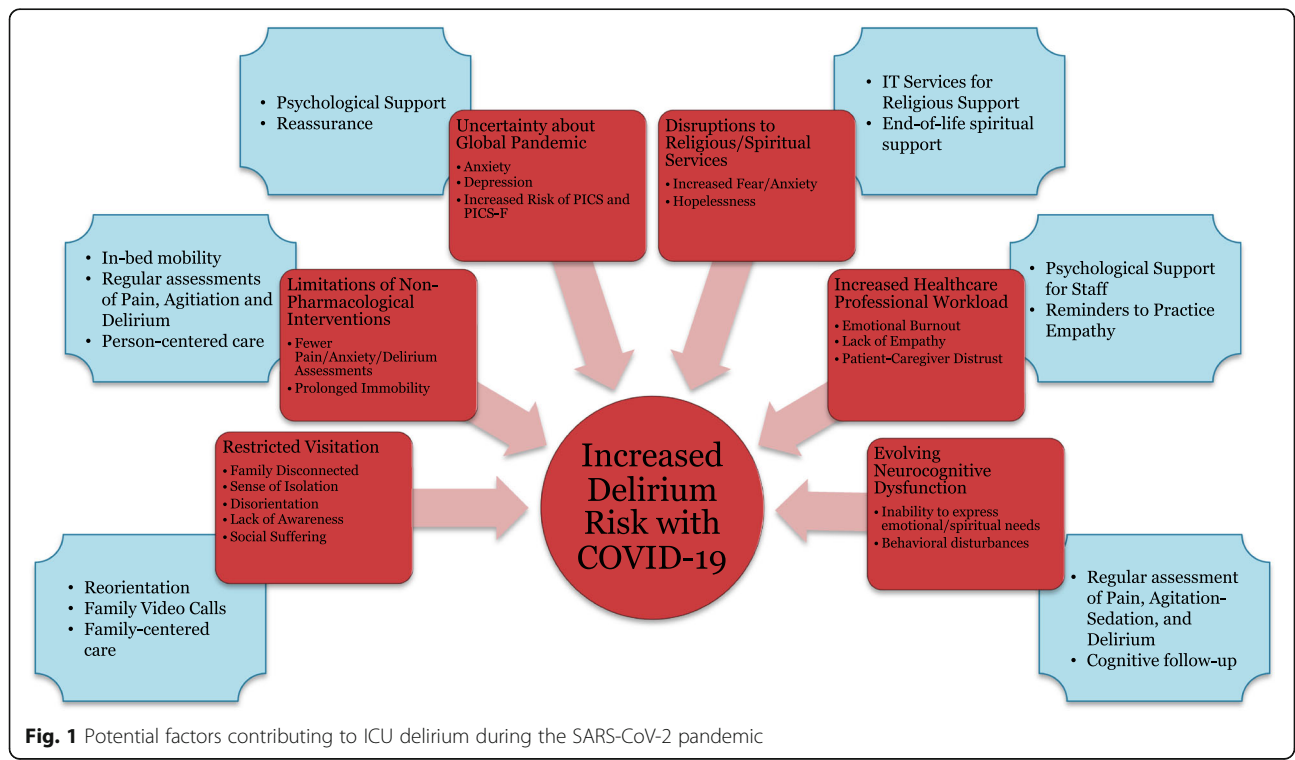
• Psychological Support
• Reassurance

Uncertainty about Global Pandemic
• Anxiety
• Depression
• Increased Risk of PICS and PICS-F

Disruptions to Religious/Spiritual Services
• Increased Fear/Anxiety
• Hopelessness

• IT Services for Religious Support
• End-of-life spiritual support

• In-bed mobility
• Regular assessments of Pain, Agitation and Delirium
• Person-centered care

Limitations of Non-Pharmacological Interventions
• Fewer Pain/Anxiety/Delirium Assessments
• Prolonged Immobility

Increased Healthcare Professional Workload
• Emotional Burnout
• Lack of Empathy
• Patient-Caregiver Distrust

• Psychological Support for Staff
• Reminders to Practice Empathy

Restricted Visitation
• Family Disconnected
• Sense of Isolation
• Disorientation
• Lack of Awareness
• Social Suffering

Increased Delirium Risk with COVID-19

Evolving Neurocognitive Dysfunction
• Inability to express emotional/spiritual needs
• Behavioral disturbances

• Reorientation
• Family Video Calls
• Family-centered care

• Regular assessment of Pain, Agitation-Sedation, and Delirium
• Cognitive follow-up

Fig. 1 Potential factors contributing to ICU delirium during the SARS-CoV-2 pandemic